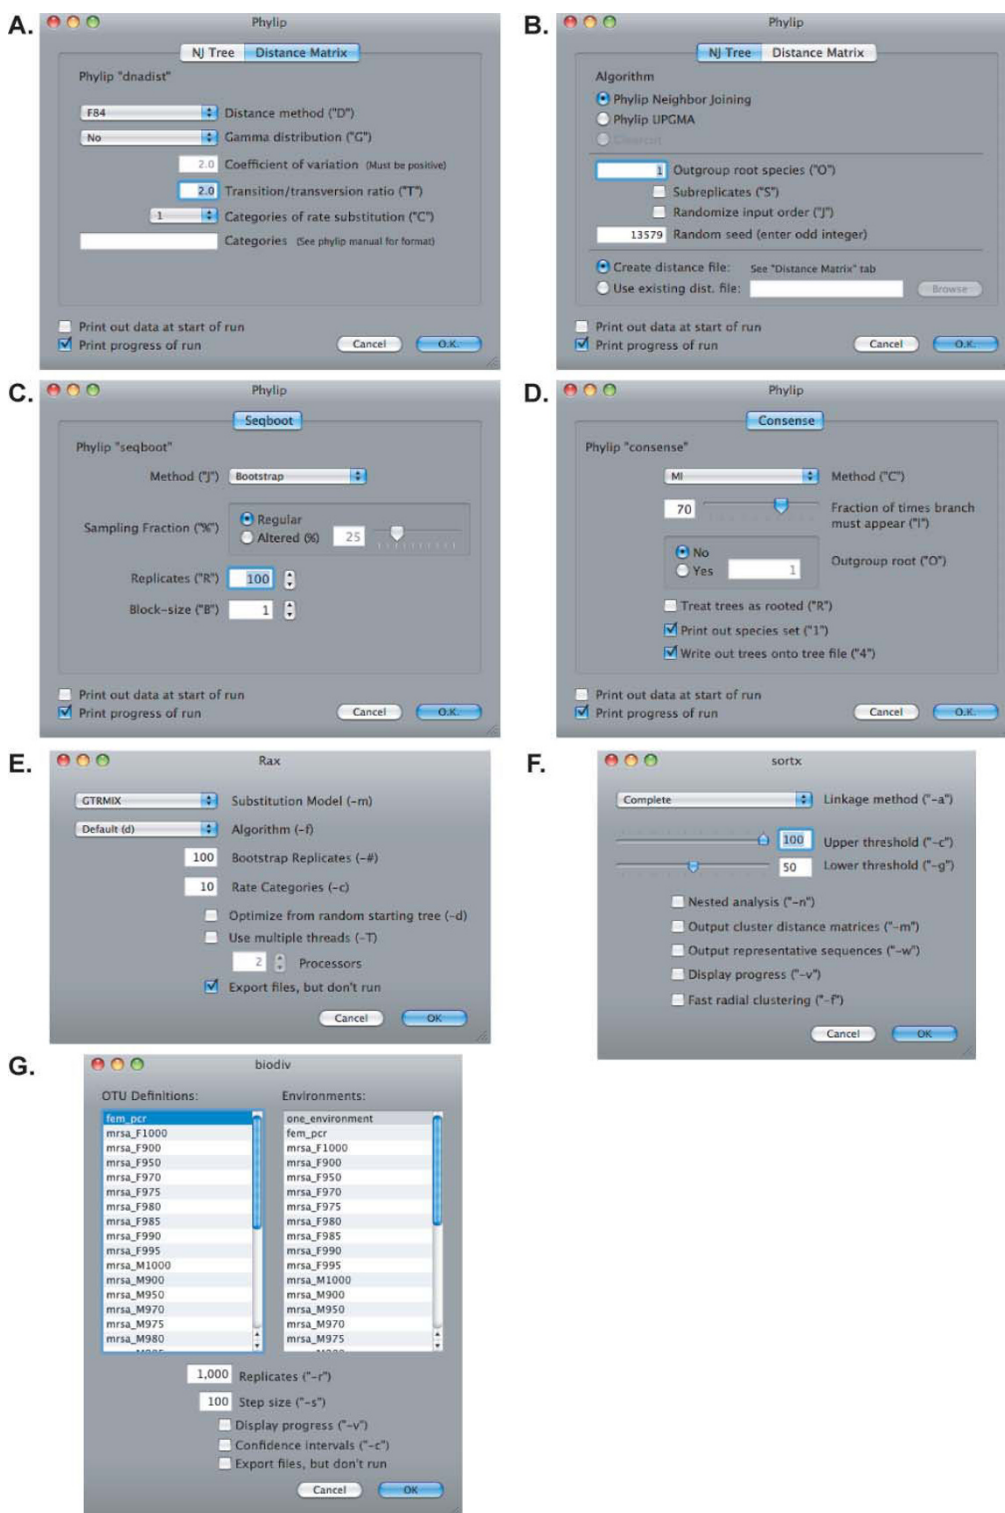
A.

Phylip

NJ Tree | Distance Matrix

Phylip "dnadist"

F84 Distance method ("D")

No Gamma distribution ("G")

2.0 Coefficient of variation (Must be positive)

2.0 Transition/transversion ratio ("T")

1 Categories of rate substitution ("C")

Categories (See phylip manual for format)

Print out data at start of run

Print progress of run

Cancel O.K.

B.

Phylip

NJ Tree | Distance Matrix

Algorithm

Phylip Neighbor Joining

Phylip UPGMA

Clearcut

1 Outgroup root species ("O")

Subreplicates ("S")

Randomize input order ("J")

13579 Random seed (enter odd integer)

Create distance file: See "Distance Matrix" tab

Use existing dist. file: Browse

Print out data at start of run

Print progress of run

Cancel O.K.

C.

Phylip

Seqboot

Phylip "seqboot"

Method ("J") Bootstrap

Sampling Fraction ("%") Regular

Altered (%) 25

Replicates ("R") 100

Block-size ("B") 1

Print out data at start of run

Print progress of run

Cancel O.K.

D.

Phylip

Consense

Phylip "consense"

Ml Method ("C")

70 Fraction of times branch must appear ("I")

No

Yes 1 Outgroup root ("O")

Treat trees as rooted ("R")

Print out species set ("1")

Write out trees onto tree file ("4")

Print out data at start of run

Print progress of run

Cancel O.K.

E.

Rax

GTRMIX Substitution Model (-m)

Default (d) Algorithm (-f)

100 Bootstrap Replicates (-#)

10 Rate Categories (-c)

Optimize from random starting tree (-d)

Use multiple threads (-T)

2 Processors

Export files, but don't run

Cancel OK

F.

sortx

Complete Linkage method ("-a")

100 Upper threshold ("-c")

50 Lower threshold ("-g")

Nested analysis ("-n")

Output cluster distance matrices ("-m")

Output representative sequences ("-w")

Display progress ("-v")

Fast radial clustering ("-f")

Cancel OK

G.

biodiv

OTU Definitions:

fem_pcr
mrsa_F1000
mrsa_F900
mrsa_F950
mrsa_F970
mrsa_F975
mrsa_F980
mrsa_F985
mrsa_F990
mrsa_F995
mrsa_M1000
mrsa_M900
mrsa_M950
mrsa_M970
mrsa_M975
mrsa_M980

Environments:

one_environment
fem_pcr
mrsa_F1000
mrsa_F900
mrsa_F950
mrsa_F970
mrsa_F975
mrsa_F980
mrsa_F985
mrsa_F990
mrsa_F995
mrsa_M1000
mrsa_M900
mrsa_M950
mrsa_M970
mrsa_M975

1,000 Replicates ("-r")

100 Step size ("-s")

Display progress ("-v")

Confidence intervals ("-c")

Export files, but don't run

Cancel OK